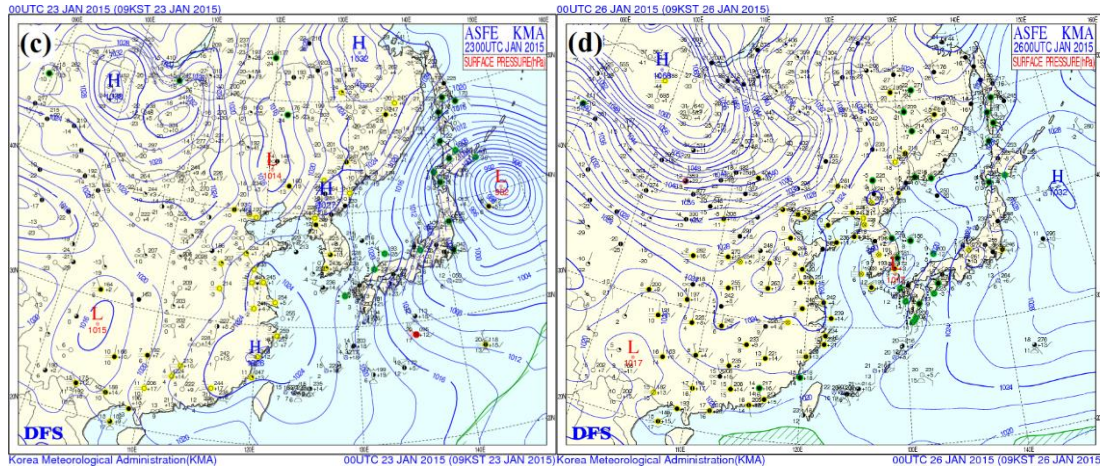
00UTC 23 JAN 2015 (09KST 23 JAN 2015)

(c)

ASFE KMA
2300UTC JAN 2015
SURFACE PRESSURE(hPa)

H
1032

H

L
1014

H

L
982

L
1015

H

1004

1012

DFS

Korea Meteorological Administration(KMA)

00UTC 23 JAN 2015 (09KST 23 JAN 2015)

00UTC 26 JAN 2015 (09KST 26 JAN 2015)

(d)

ASFE KMA
2600UTC JAN 2015
SURFACE PRESSURE(hPa)

H
1056

H
1032

L

L
1017

1024

DFS

Korea Meteorological Administration(KMA)

00UTC 26 JAN 2015 (09KST 26 JAN 2015)